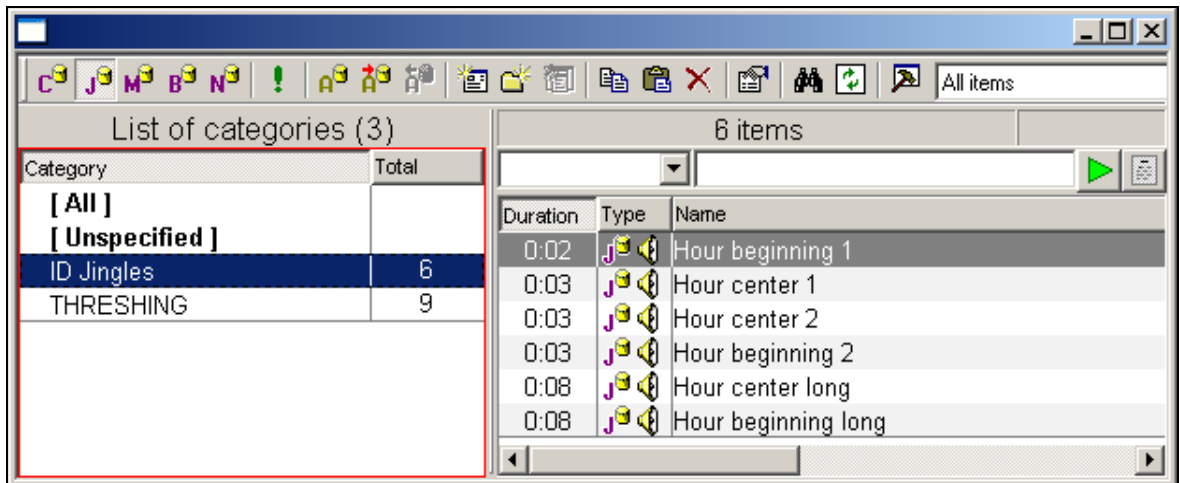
All items

List of categories (3)

| Category | Total |
|---|---|
| [ All ] | |
| [ Unspecified ] | |
| ID Jingles | 6 |
| THRESHING | 9 |

6 items

| Duration | Type | Name |
|---|---|---|
| 0:02 | J | Hour beginning 1 |
| 0:03 | J | Hour center 1 |
| 0:03 | J | Hour center 2 |
| 0:03 | J | Hour beginning 2 |
| 0:08 | J | Hour center long |
| 0:08 | J | Hour beginning long |